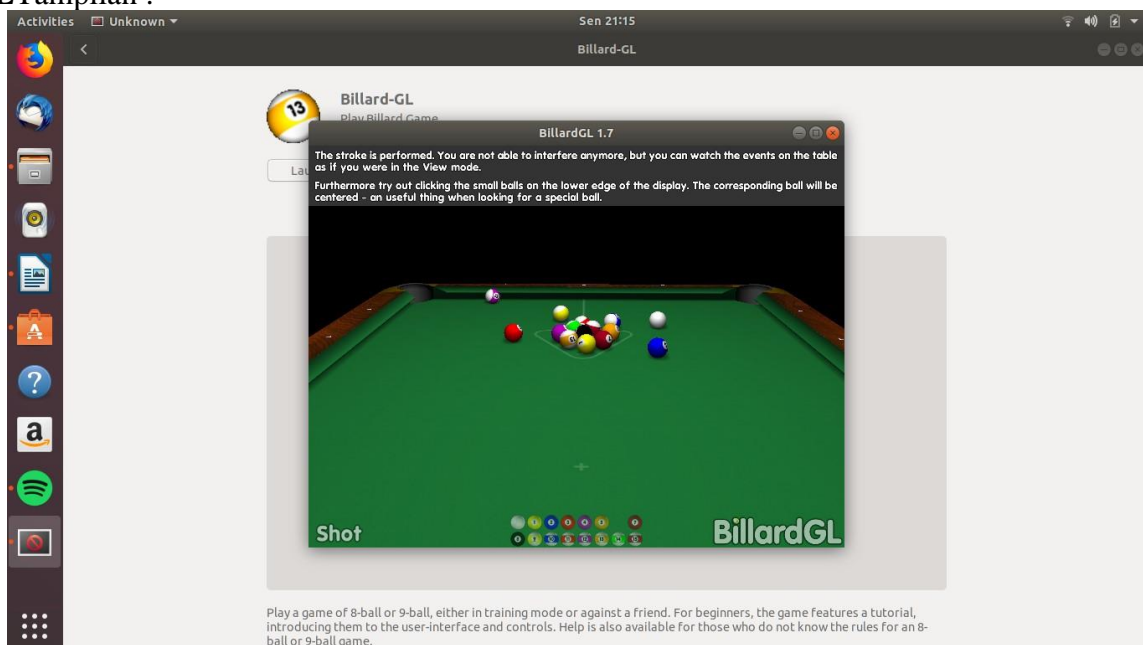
Tampilan :

Activities Unknown ▾

Sen 21:15

Billard-GL

Billard-GL

Play Billard Game

Lau

BillardGL 1.7

The stroke is performed. You are not able to interfere anymore, but you can watch the events on the table as if you were in the View mode.

Furthermore try out clicking the small balls on the lower edge of the display. The corresponding ball will be centered - an useful thing when looking for a special ball.

Shot

BillardGL

Play a game of 8-ball or 9-ball, either in training mode or against a friend. For beginners, the game features a tutorial, introducing them to the user-interface and controls. Help is also available for those who do not know the rules for an 8-ball or 9-ball game.